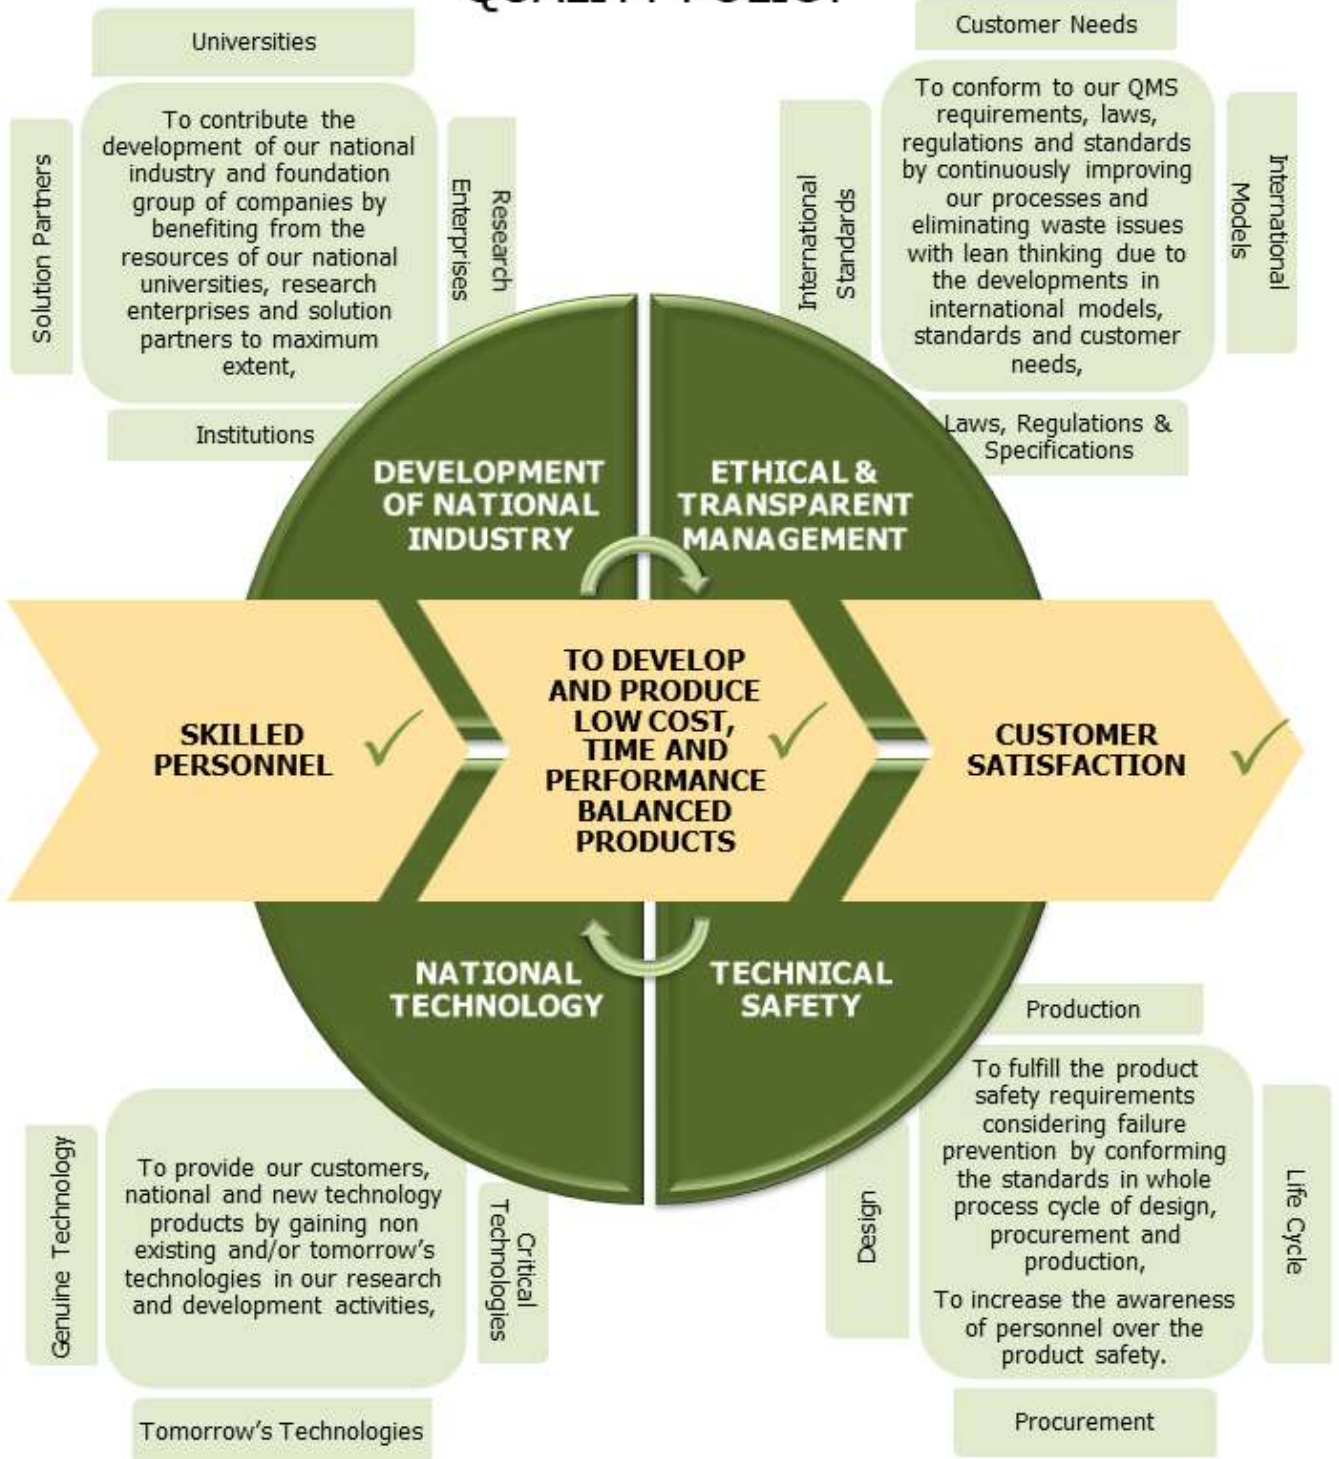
QUALITY POLICY

Universities

Solution Partners

To contribute the development of our national industry and foundation group of companies by benefiting from the resources of our national universities, research enterprises and solution partners to maximum extent,

Research Enterprises

Institutions

Customer Needs

International Standards

To conform to our QMS requirements, laws, regulations and standards by continuously improving our processes and eliminating waste issues with lean thinking due to the developments in international models, standards and customer needs,

International Models

Laws, Regulations & Specifications

DEVELOPMENT OF NATIONAL INDUSTRY

ETHICAL & TRANSPARENT MANAGEMENT

SKILLED PERSONNEL

TO DEVELOP AND PRODUCE LOW COST, TIME AND PERFORMANCE BALANCED PRODUCTS

CUSTOMER SATISFACTION

NATIONAL TECHNOLOGY

TECHNICAL SAFETY

Production

Genuine Technology

To provide our customers, national and new technology products by gaining non existing and/or tomorrow's technologies in our research and development activities,

Critical Technologies

Tomorrow's Technologies

Design

To fulfill the product safety requirements considering failure prevention by conforming the standards in whole process cycle of design, procurement and production,

To increase the awareness of personnel over the product safety.

Life Cycle

Procurement